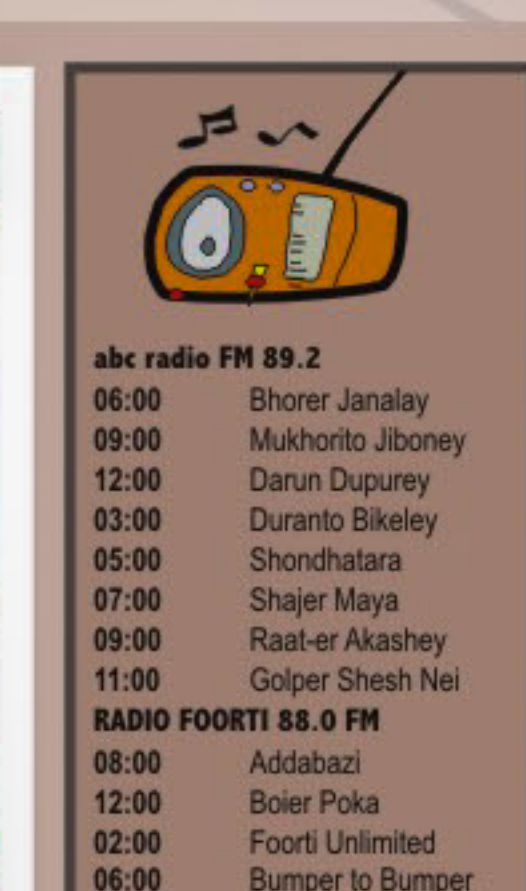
abc radio FM 89.2

| | |
|---|---|
| 06:00 | Bhorer Janalay |
| 09:00 | Mukhorito Jiboney |
| 12:00 | Darun Dupurey |
| 03:00 | Duranto Bikeley |
| 05:00 | Shondhatara |
| 07:00 | Shajer Maya |
| 09:00 | Raat-er Akashey |
| 11:00 | Golper Shesh Nei |

RADIO FOORTI 88.0 FM

| | |
|---|---|
| 08:00 | Addabazi |
| 12:00 | Boier Poka |
| 02:00 | Foorti Unlimited |
| 06:00 | Bumper to Bumper |